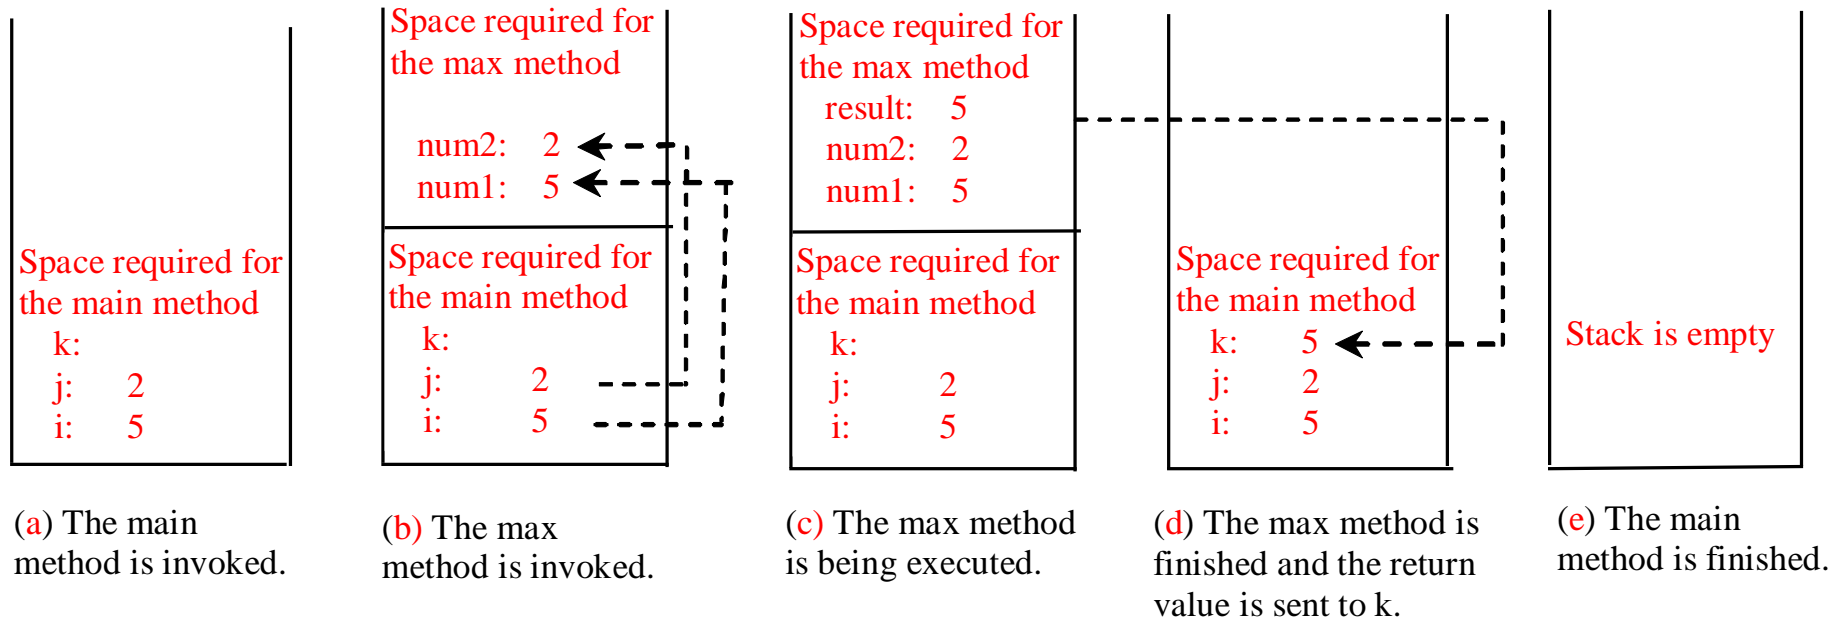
Space required for the main method
k:
j: 2
i: 5

(a) The main method is invoked.

Space required for the max method
num2: 2
num1: 5

Space required for the main method
k:
j: 2
i: 5

(b) The max method is invoked.

Space required for the max method
result: 5
num2: 2
num1: 5

Space required for the main method
k:
j: 2
i: 5

(c) The max method is being executed.

Space required for the main method
k: 5
j: 2
i: 5

(d) The max method is finished and the return value is sent to k.

Stack is empty

(e) The main method is finished.